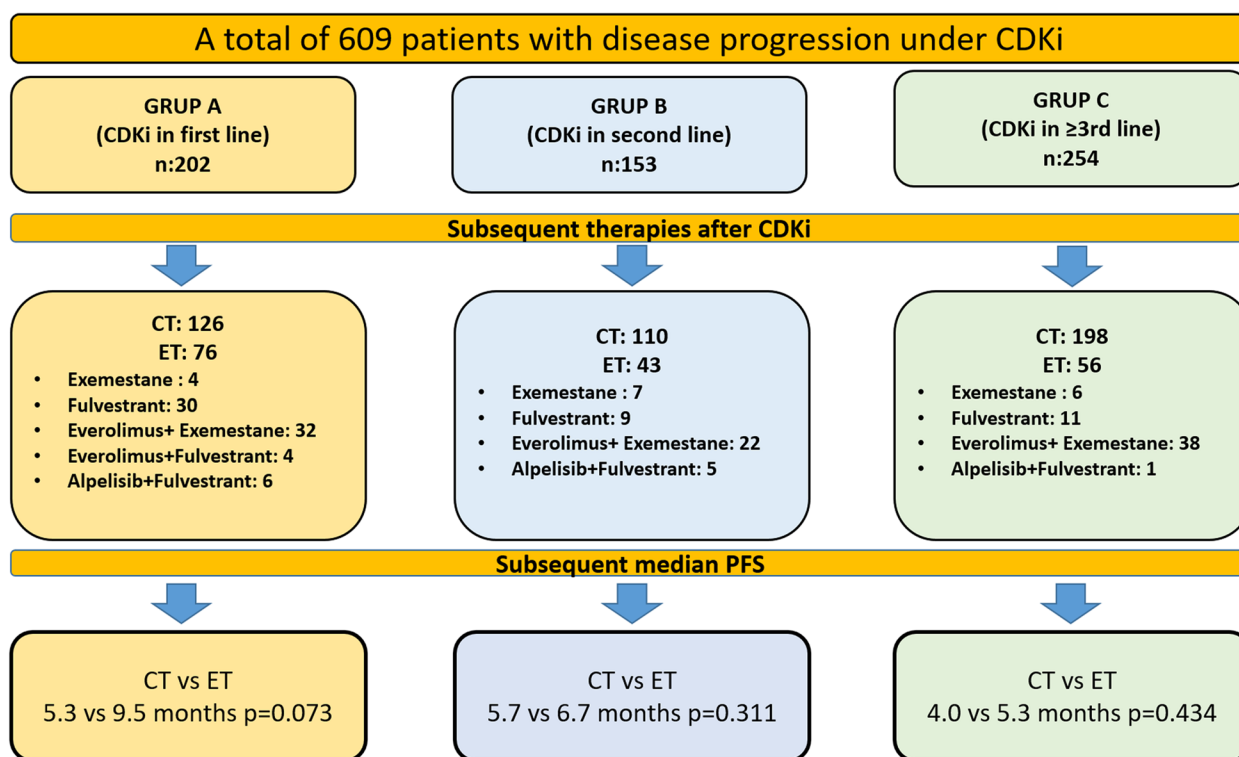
A total of 609 patients with disease progression under CDKi

GRUP A
(CDKi in first line)
n:202

GRUP B
(CDKi in second line)
n:153

GRUP C
(CDKi in ≥3rd line)
n:254

Subsequent therapies after CDKi

CT: 126
ET: 76
- Exemestane : 4
- Fulvestrant: 30
- Everolimus+ Exemestane: 32
- Everolimus+Fulvestrant: 4
- Alpelisib+Fulvestrant: 6

CT: 110
ET: 43
- Exemestane : 7
- Fulvestrant: 9
- Everolimus+ Exemestane: 22
- Alpelisib+Fulvestrant: 5

CT: 198
ET: 56
- Exemestane : 6
- Fulvestrant: 11
- Everolimus+ Exemestane: 38
- Alpelisib+Fulvestrant: 1

Subsequent median PFS

CT vs ET
5.3 vs 9.5 months p=0.073

CT vs ET
5.7 vs 6.7 months p=0.311

CT vs ET
4.0 vs 5.3 months p=0.434